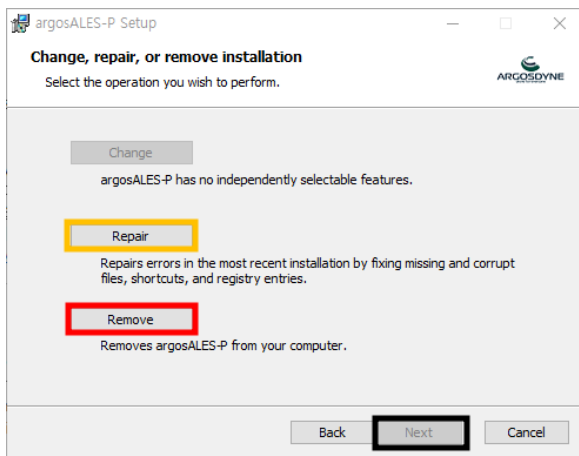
argosALES-P Setup

Change, repair, or remove installation

Select the operation you wish to perform.

ARGOSDYNE

Change

argosALES-P has no independently selectable features.

Repair

Repairs errors in the most recent installation by fixing missing and corrupt files, shortcuts, and registry entries.

Remove

Removes argosALES-P from your computer.

Back

Next

Cancel